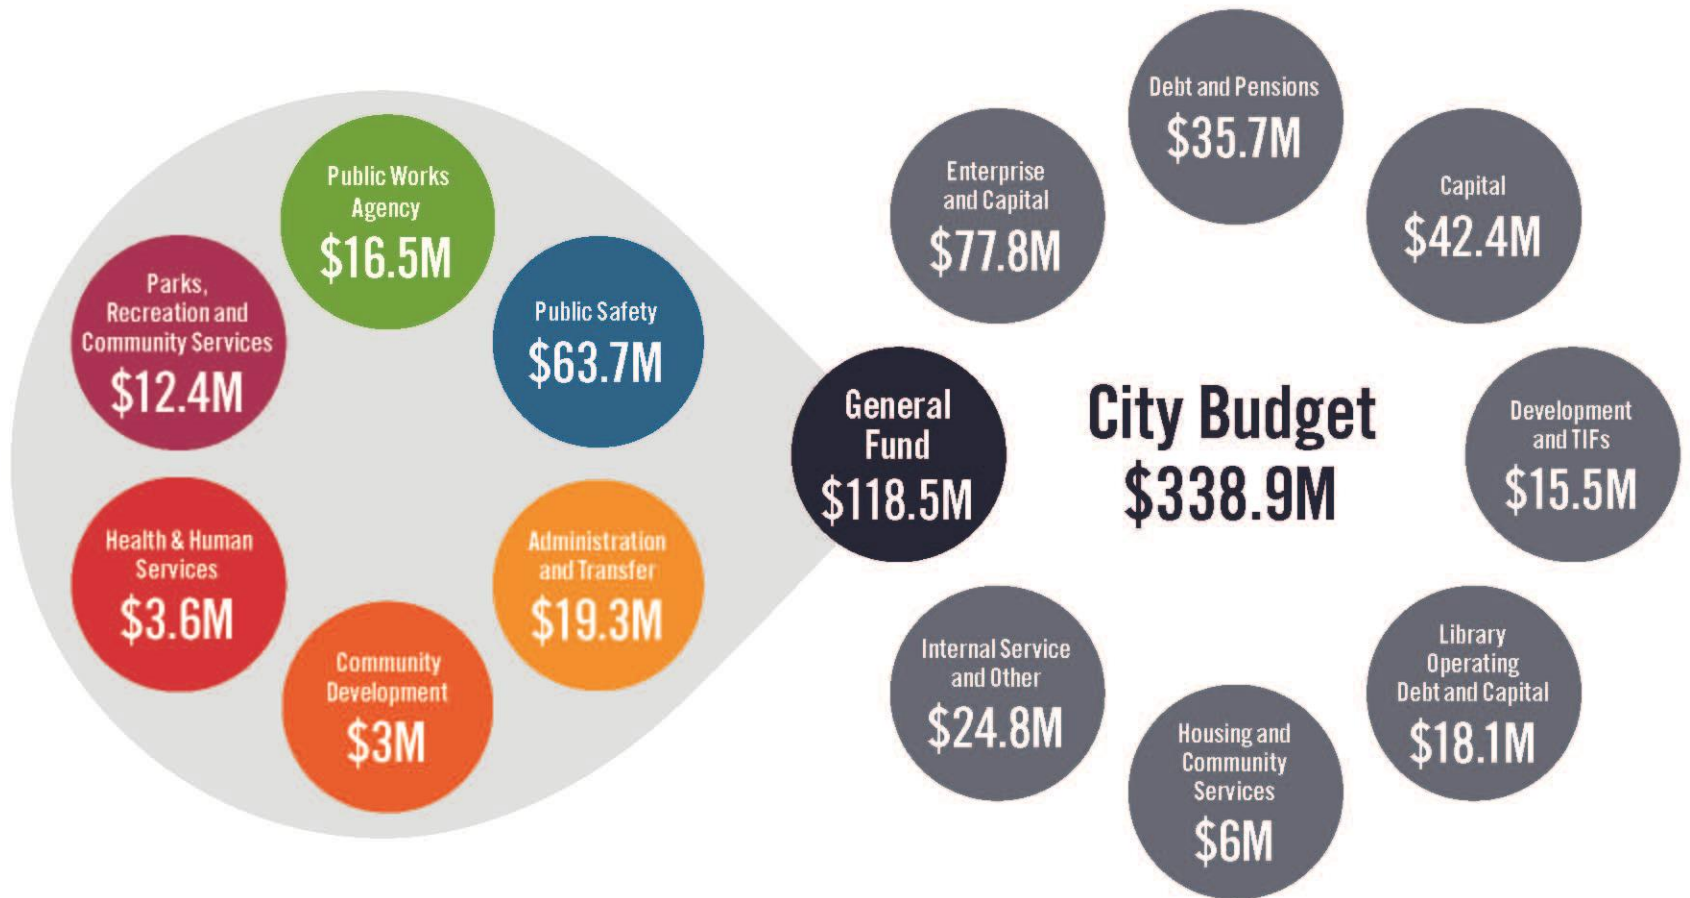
Public Works Agency
$16.5M

Parks, Recreation and Community Services
$12.4M

Public Safety
$63.7M

Health & Human Services
$3.6M

Administration and Transfer
$19.3M

Community Development
$3M

General Fund
$118.5M

City Budget
$338.9M

Debt and Pensions
$35.7M

Enterprise and Capital
$77.8M

Capital
$42.4M

Development and TIFs
$15.5M

Library Operating Debt and Capital
$18.1M

Housing and Community Services
$6M

Internal Service and Other
$24.8M